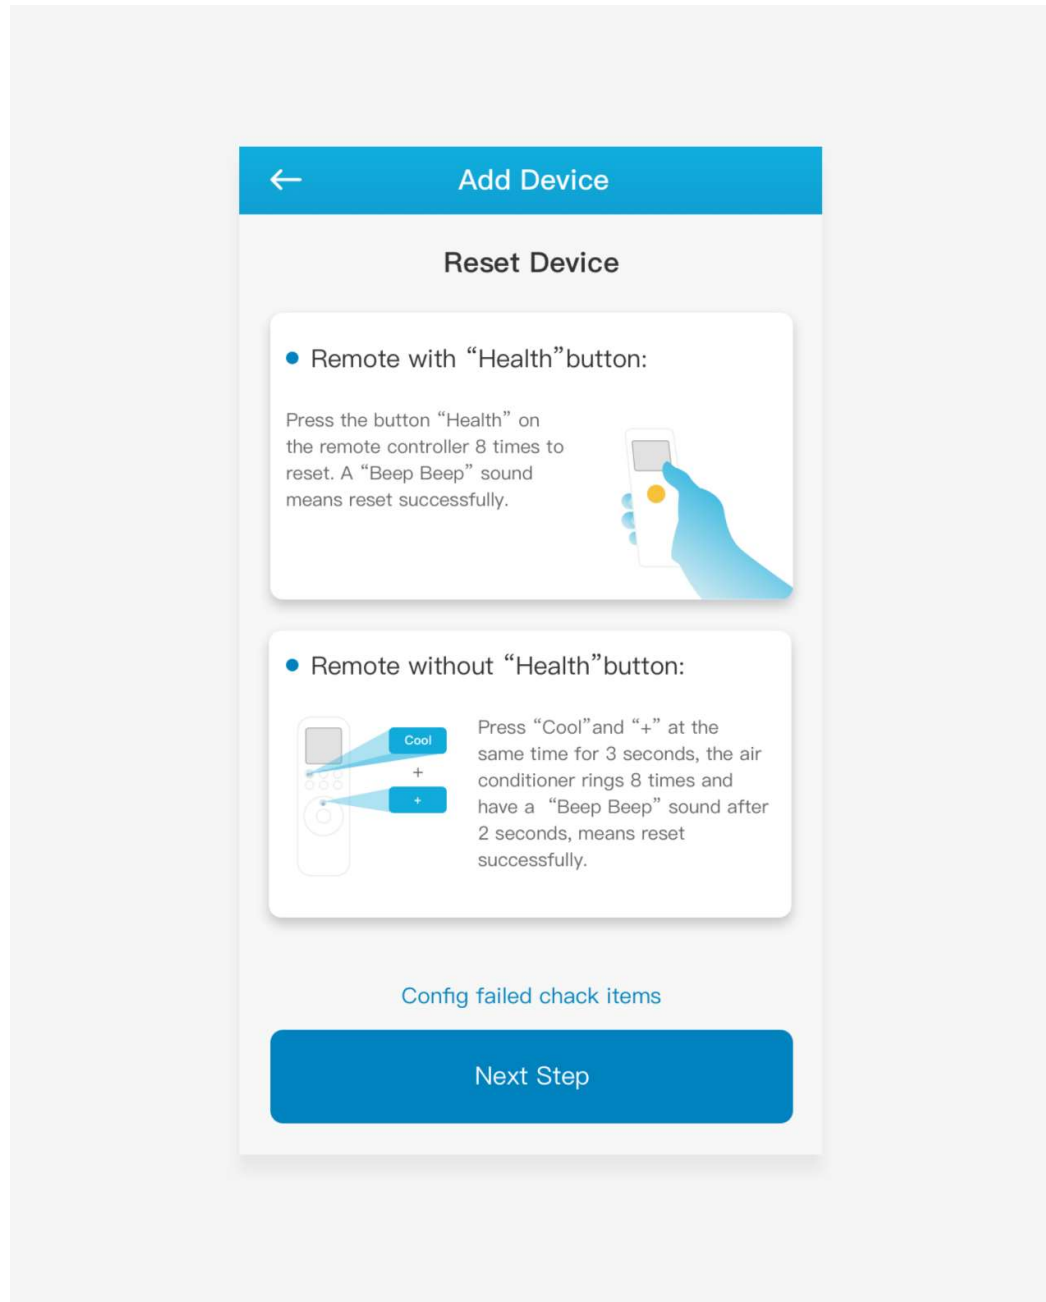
←

Add Device

Reset Device

• Remote with “Health”button:

Press the button “Health” on the remote controller 8 times to reset. A “Beep Beep” sound means reset successfully.

• Remote without “Health”button:

Cool

+

+

Press “Cool”and “+” at the same time for 3 seconds, the air conditioner rings 8 times and have a “Beep Beep” sound after 2 seconds, means reset successfully.

Config failed chack items

Next Step